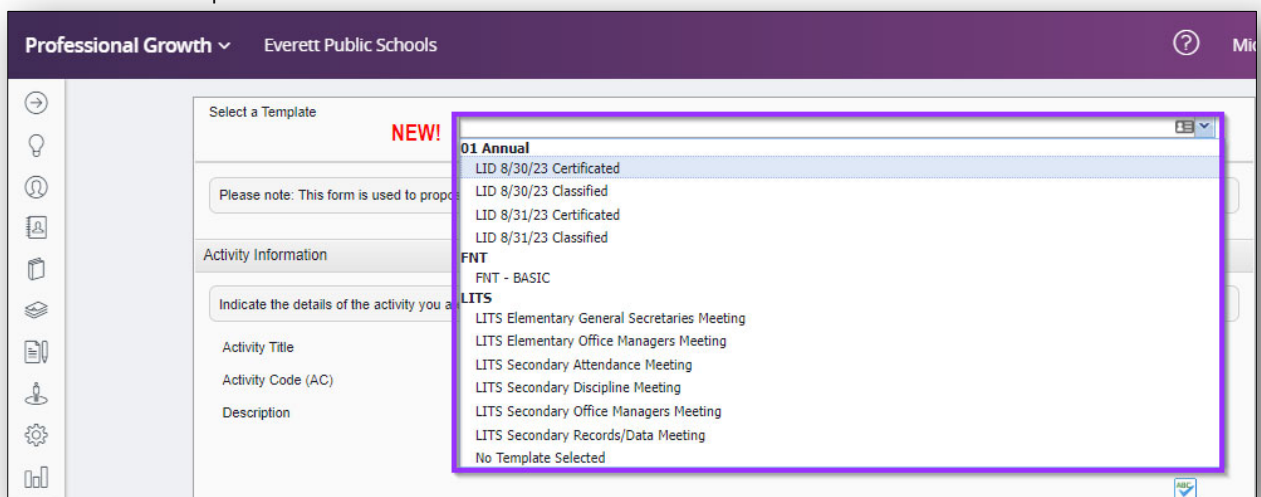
Professional Growth ˅ Everett Public Schools

Mic

Select a Template

NEW!

01 Annual
LID 8/30/23 Certificated
LID 8/30/23 Classified
LID 8/31/23 Certificated
LID 8/31/23 Classified
FNT
FNT - BASIC
LITS
LITS Elementary General Secretaries Meeting
LITS Elementary Office Managers Meeting
LITS Secondary Attendance Meeting
LITS Secondary Discipline Meeting
LITS Secondary Office Managers Meeting
LITS Secondary Records/Data Meeting
No Template Selected

Please note: This form is used to propo

Activity Information

Indicate the details of the activity you a

Activity Title

Activity Code (AC)

Description